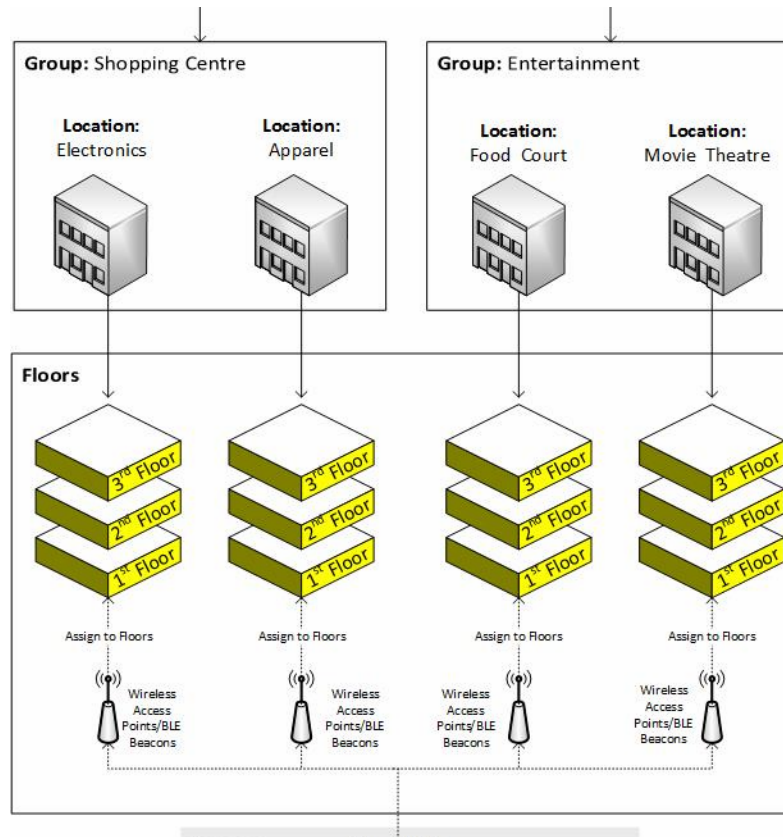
Group: Shopping Centre

Location:
Electronics

Location:
Apparel

Group: Entertainment

Location:
Food Court

Location:
Movie Theatre

Floors

$3^{rd}$ Floor
$2^{nd}$ Floor
$1^{st}$ Floor

$3^{rd}$ Floor
$2^{nd}$ Floor
$1^{st}$ Floor

$3^{rd}$ Floor
$2^{nd}$ Floor
$1^{st}$ Floor

$3^{rd}$ Floor
$2^{nd}$ Floor
$1^{st}$ Floor

Assign to Floors

Assign to Floors

Assign to Floors

Assign to Floors

Wireless Access Points/BLE Beacons

Wireless Access Points/BLE Beacons

Wireless Access Points/BLE Beacons

Wireless Access Points/BLE Beacons